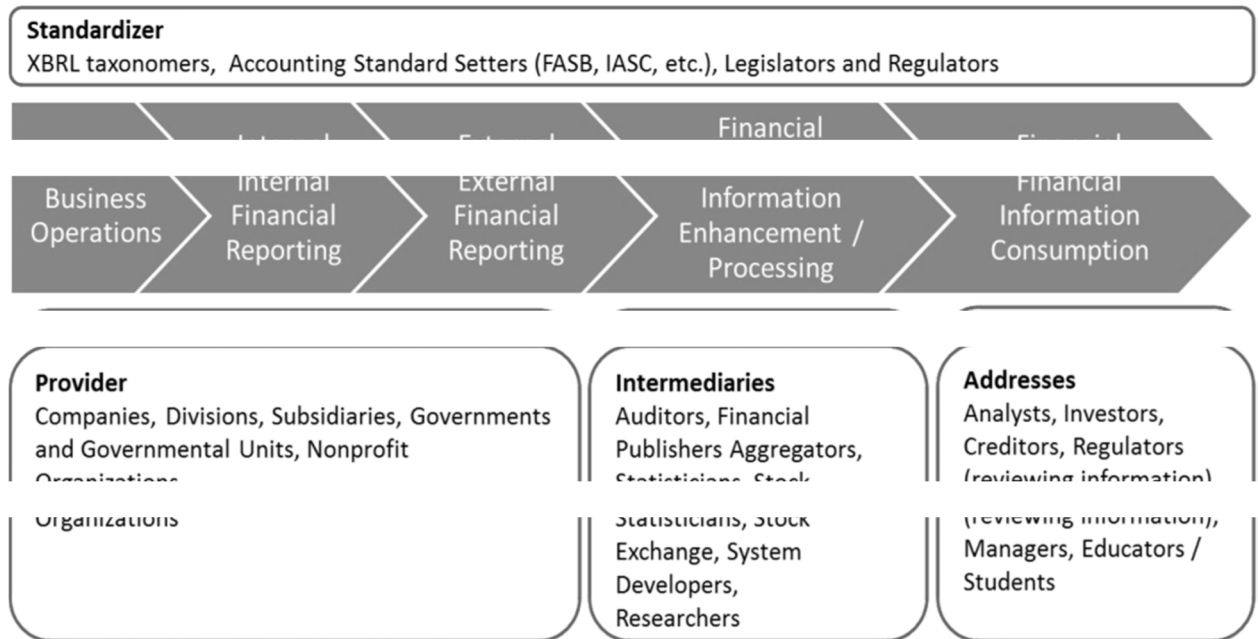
Standardizer
XBRL taxonomers, Accounting Standard Setters (FASB, IASC, etc.), Legislators and Regulators

Business Operations

Internal Financial Reporting

External Financial Reporting

Financial Information Enhancement / Processing

Financial Information Consumption

Provider
Companies, Divisions, Subsidiaries, Governments and Governmental Units, Nonprofit Organizations

Intermediaries
Auditors, Financial Publishers Aggregators, Statisticians, Stock Exchange, System Developers, Researchers

Addresses
Analysts, Investors, Creditors, Regulators (reviewing information), Managers, Educators / Students